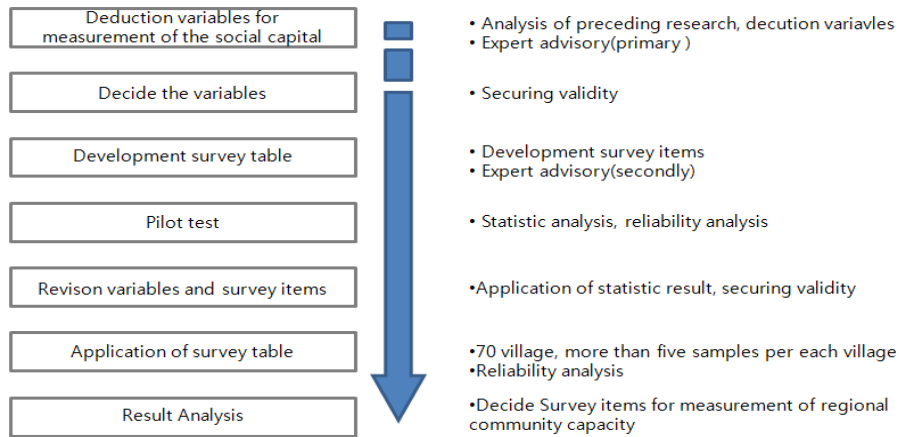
Deduction variables for measurement of the social capital

• Analysis of preceding research, decution variavles
• Expert advisory(primary )

Decide the variables

• Securing validity

Development survey table

• Development survey items
• Expert advisory(secondly)

Pilot test

• Statistic analysis, reliability analysis

Revison variables and survey items

•Application of statistic result, securing validity

Application of survey table

•70 village, more than five samples per each village
•Reliability analysis

Result Analysis

•Decide Survey items for measurement of regional community capacity